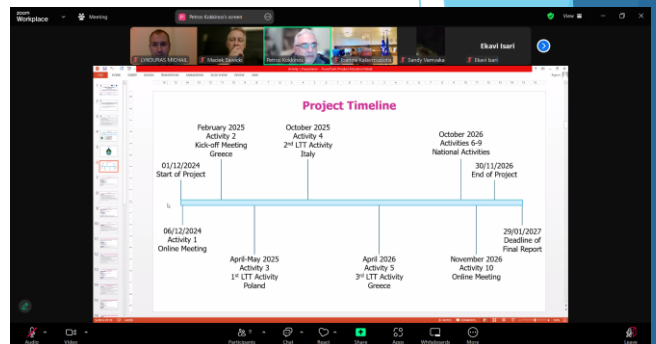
zoom Workplace
Meeting
Petros Kokkinos's screen
View

LYKOURAS MICHAIL
Maciek Zawicki
Petros Kokkinos
Ioannis Kalantzopoulos
Sandy Vamvaka
Ekavi Isari
Ekavi Isari

Project Timeline

February 2025
Activity 2
Kick-off Meeting
Greece

October 2025
Activity 4
2nd LTT Activity
Italy

October 2026
Activities 6-9
National Activities

01/12/2024
Start of Project

30/11/2026
End of Project

06/12/2024
Activity 1
Online Meeting

April-May 2025
Activity 3
1st LTT Activity
Poland

April 2026
Activity 5
3rd LTT Activity
Greece

November 2026
Activity 10
Online Meeting

29/01/2027
Deadline of
Final Report

Audio
Video
Participants
Chat
React
Share
Apps
Whiteboards
More
Leave